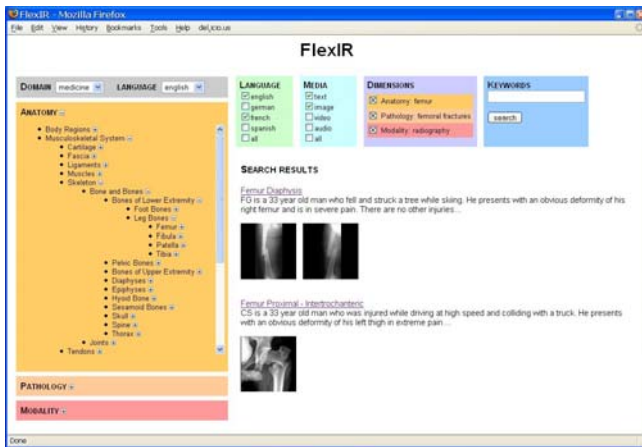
FlexIR - Mozilla Firefox

File Edit View History Bookmarks Tools Help del.icio.us

FlexIR

DOMAIN medicine LANGUAGE english

ANATOMY

- Body Regions
- Musculoskeletal System
  - Cartilage
  - Fascia
  - Ligaments
  - Muscles
  - Skeleton
    - Bone and Bones
      - Bones of Lower Extremity
        - Foot Bones
        - Leg Bones
          - Femur
          - Fibula
          - Patella
          - Tibia
      - Pelvic Bones
      - Bones of Upper Extremity
      - Diaphyses
      - Epiphyses
      - Hyoid Bone
      - Sesamoid Bones
      - Skull
      - Spine
      - Thorax
    - Joints
  - Tendons

PATHOLOGY

MODALITY

LANGUAGE
english
german
french
spanish
all

MEDIA
text
image
video
audio
all

DIMENSIONS
Anatomy: femur
Pathology: femoral fractures
Modality: radiography

KEYWORDS
search

SEARCH RESULTS

Femur Diaphysis
FG is a 33 year old man who fell and struck a tree while skiing. He presents with an obvious deformity of his right femur and is in severe pain. There are no other injuries…

Femur Proximal - Intertrochanteric
CS is a 33 year old man who was injured while driving at high speed and colliding with a truck. He presents with an obvious deformity of his left thigh in extreme pain…

Done